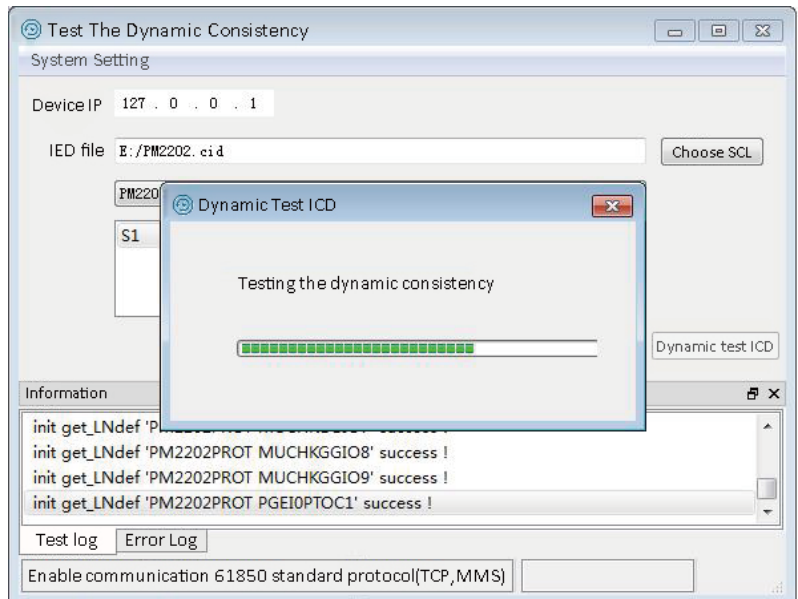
Test The Dynamic Consistency

System Setting

Device IP 127 . 0 . 0 . 1

IED file E:/PM2202.cid

Choose SCL

PM220

S1

Dynamic Test ICD

Testing the dynamic consistency

Dynamic test ICD

Information

init get_LNdef 'P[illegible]

init get_LNdef 'PM2202PROT MUCHKGGIO8' success !

init get_LNdef 'PM2202PROT MUCHKGGIO9' success !

init get_LNdef 'PM2202PROT PGEI0PTOC1' success !

Test log

Error Log

Enable communication 61850 standard protocol(TCP,MMS)